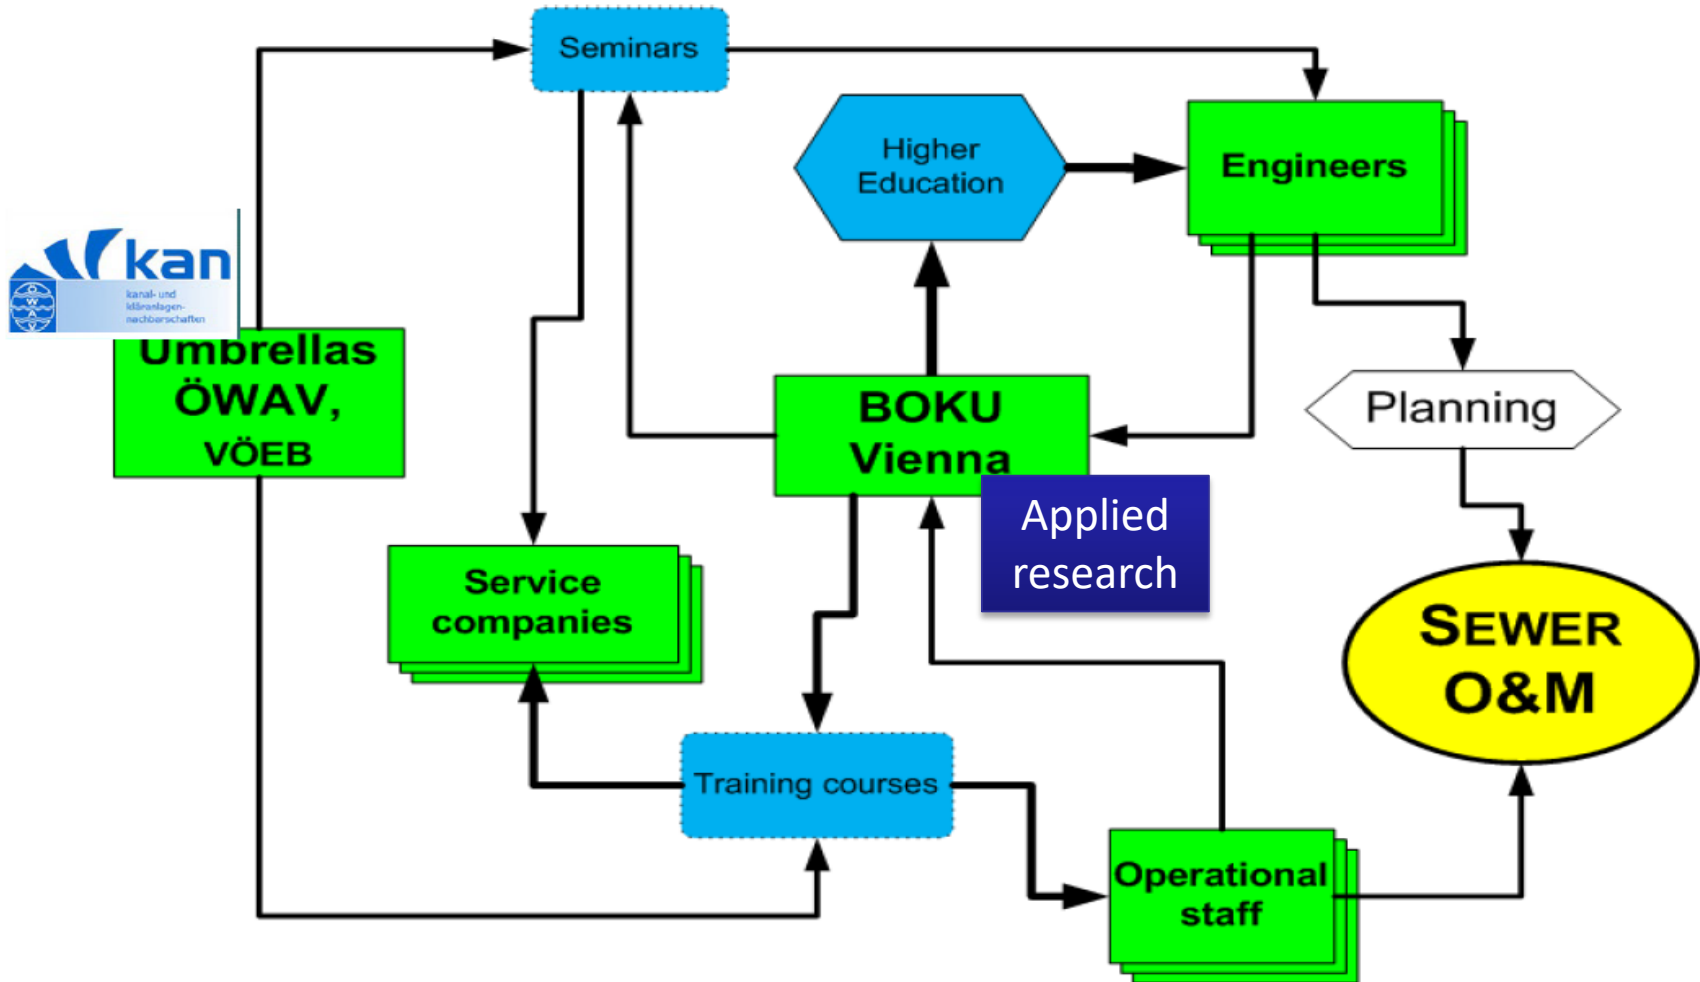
Seminars

Higher Education

Engineers

kan
kanal- und kläranlagen-nachbarschaften

Umbrellas ÖWAV, VÖEB

BOKU Vienna

Planning

Applied research

Service companies

SEWER O&M

Training courses

Operational staff